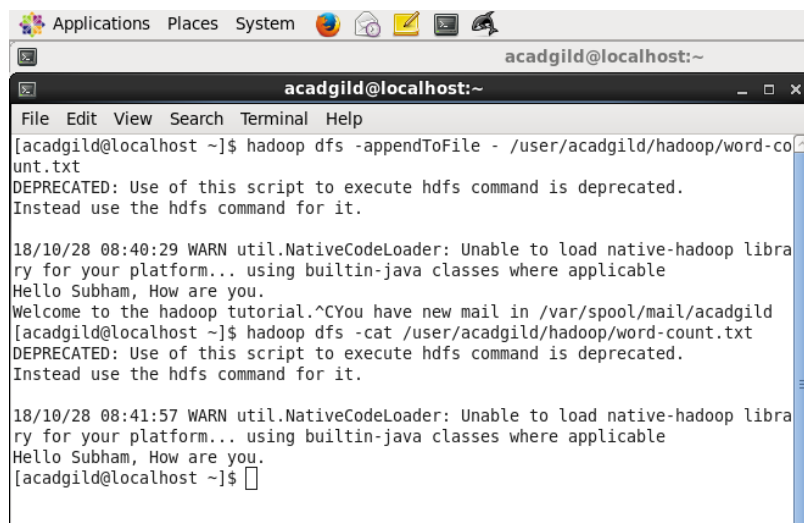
Applications Places System

acadgild@localhost:~

acadgild@localhost:~

File Edit View Search Terminal Help

[acadgild@localhost ~]$ hadoop dfs -appendToFile - /user/acadgild/hadoop/word-count.txt
DEPRECATED: Use of this script to execute hdfs command is deprecated.
Instead use the hdfs command for it.

18/10/28 08:40:29 WARN util.NativeCodeLoader: Unable to load native-hadoop library for your platform... using builtin-java classes where applicable
Hello Subham, How are you.
Welcome to the hadoop tutorial.^CYou have new mail in /var/spool/mail/acadgild
[acadgild@localhost ~]$ hadoop dfs -cat /user/acadgild/hadoop/word-count.txt
DEPRECATED: Use of this script to execute hdfs command is deprecated.
Instead use the hdfs command for it.

18/10/28 08:41:57 WARN util.NativeCodeLoader: Unable to load native-hadoop library for your platform... using builtin-java classes where applicable
Hello Subham, How are you.
[acadgild@localhost ~]$